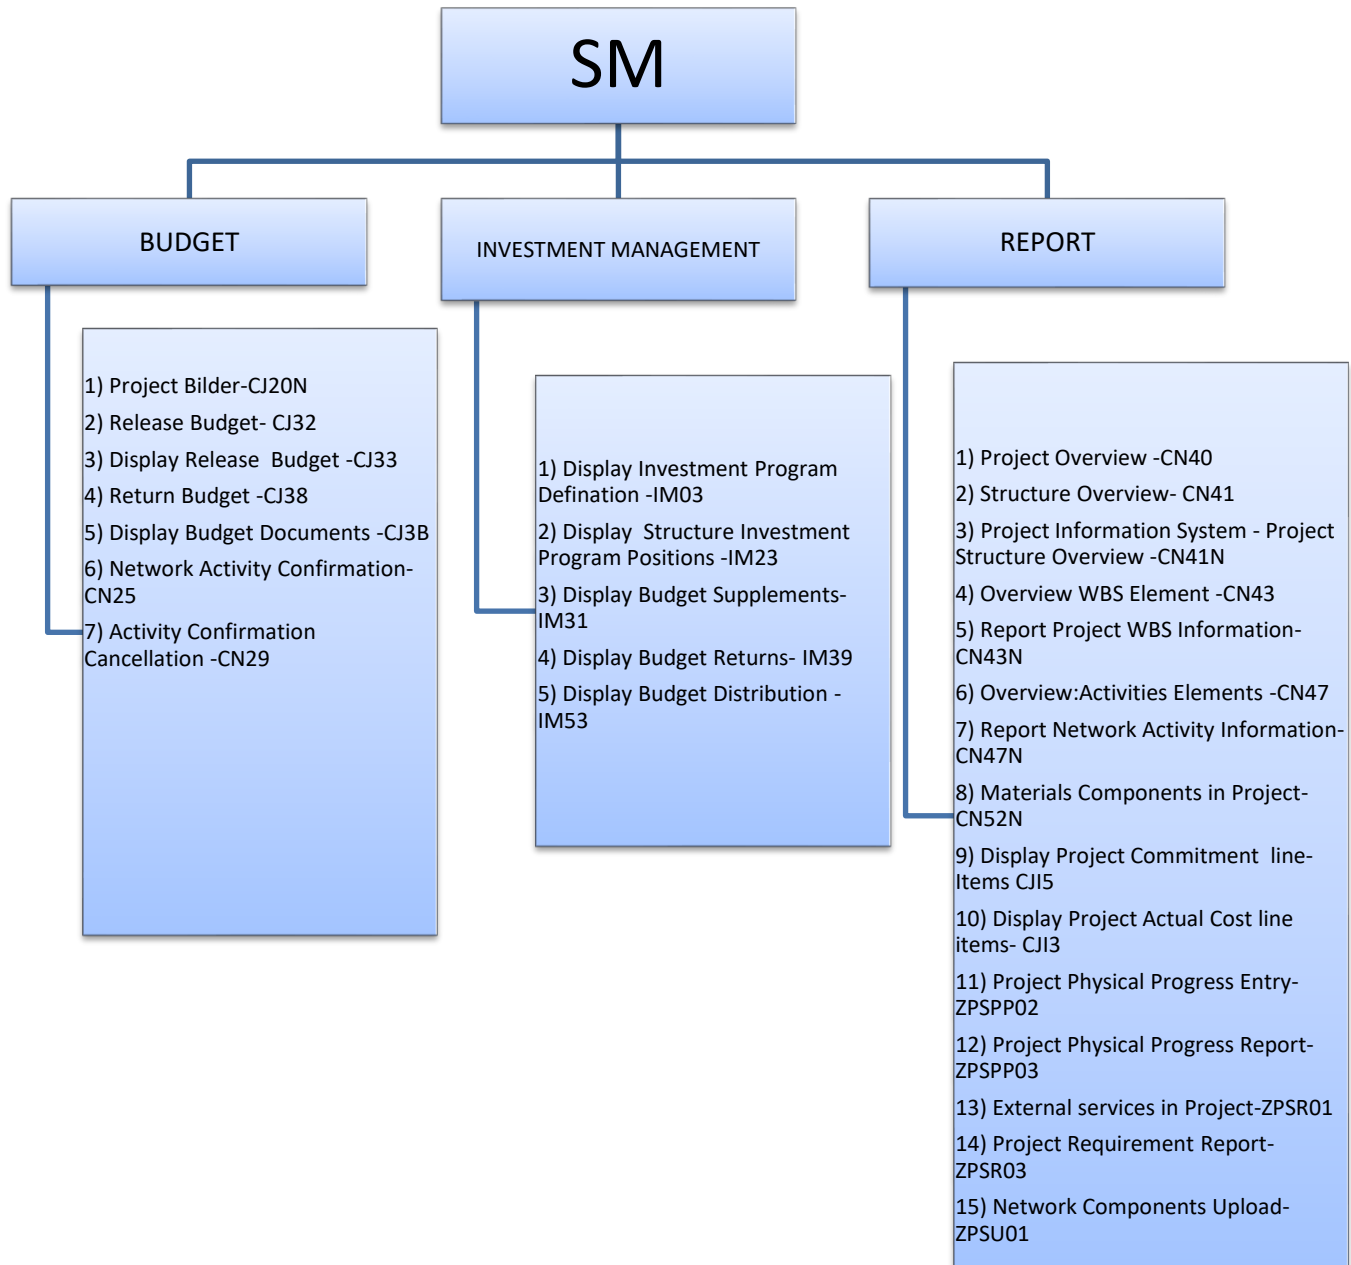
SM

BUDGET

INVESTMENT MANAGEMENT

REPORT

1) Project Bilder-CJ20N
2) Release Budget- CJ32
3) Display Release Budget -CJ33
4) Return Budget -CJ38
5) Display Budget Documents -CJ3B
6) Network Activity Confirmation-CN25
7) Activity Confirmation Cancellation -CN29

1) Display Investment Program Defination -IM03
2) Display Structure Investment Program Positions -IM23
3) Display Budget Supplements-IM31
4) Display Budget Returns- IM39
5) Display Budget Distribution -IM53

1) Project Overview -CN40
2) Structure Overview- CN41
3) Project Information System - Project Structure Overview -CN41N
4) Overview WBS Element -CN43
5) Report Project WBS Information-CN43N
6) Overview:Activities Elements -CN47
7) Report Network Activity Information-CN47N
8) Materials Components in Project-CN52N
9) Display Project Commitment line-Items CJI5
10) Display Project Actual Cost line items- CJI3
11) Project Physical Progress Entry-ZPSPP02
12) Project Physical Progress Report-ZPSPP03
13) External services in Project-ZPSR01
14) Project Requirement Report-ZPSR03
15) Network Components Upload-ZPSU01